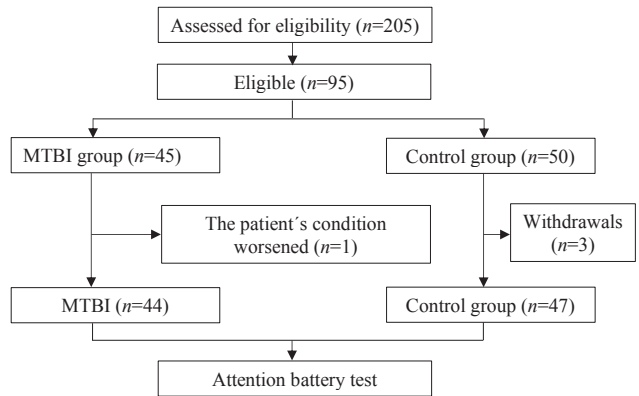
Assessed for eligibility ($n$=205)

Eligible ($n$=95)

MTBI group ($n$=45)

Control group ($n$=50)

The patient´s condition worsened ($n$=1)

Withdrawals ($n$=3)

MTBI ($n$=44)

Control group ($n$=47)

Attention battery test